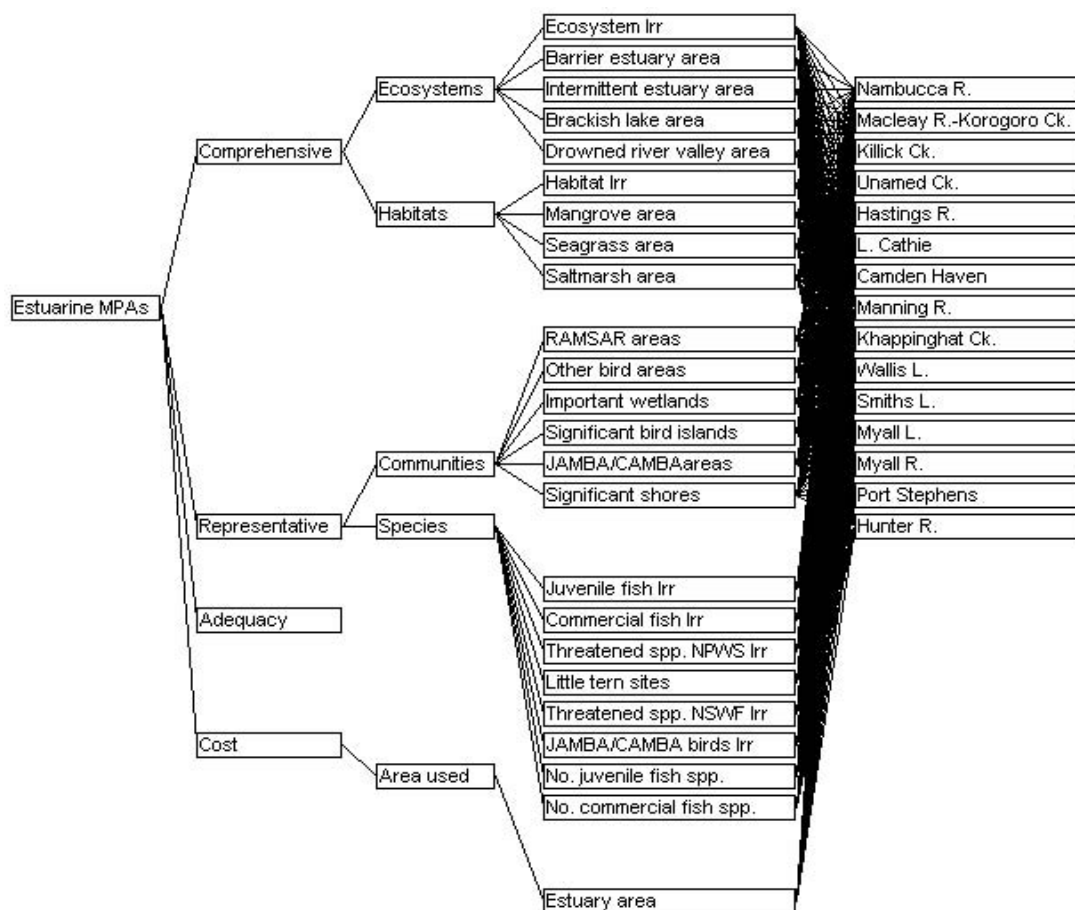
Estuarine MPAs

Comprehensive
Representative
Adequacy
Cost

Ecosystems
Habitats
Communities
Species
Area used

Ecosystem Irr
Barrier estuary area
Intermittent estuary area
Brackish lake area
Drowned river valley area
Habitat Irr
Mangrove area
Seagrass area
Saltmarsh area
RAMSAR areas
Other bird areas
Important wetlands
Significant bird islands
JAMBA/CAMBAareas
Significant shores
Juvenile fish Irr
Commercial fish Irr
Threatened spp. NPWS Irr
Little tern sites
Threatened spp. NSWF Irr
JAMBA/CAMBA birds Irr
No. juvenile fish spp.
No. commercial fish spp.
Estuary area

Nambucca R.
Macleay R.-Korogoro Ck.
Killick Ck.
Unamed Ck.
Hastings R.
L. Cathie
Camden Haven
Manning R.
Khappinghat Ck.
Wallis L.
Smiths L.
Myall L.
Myall R.
Port Stephens
Hunter R.